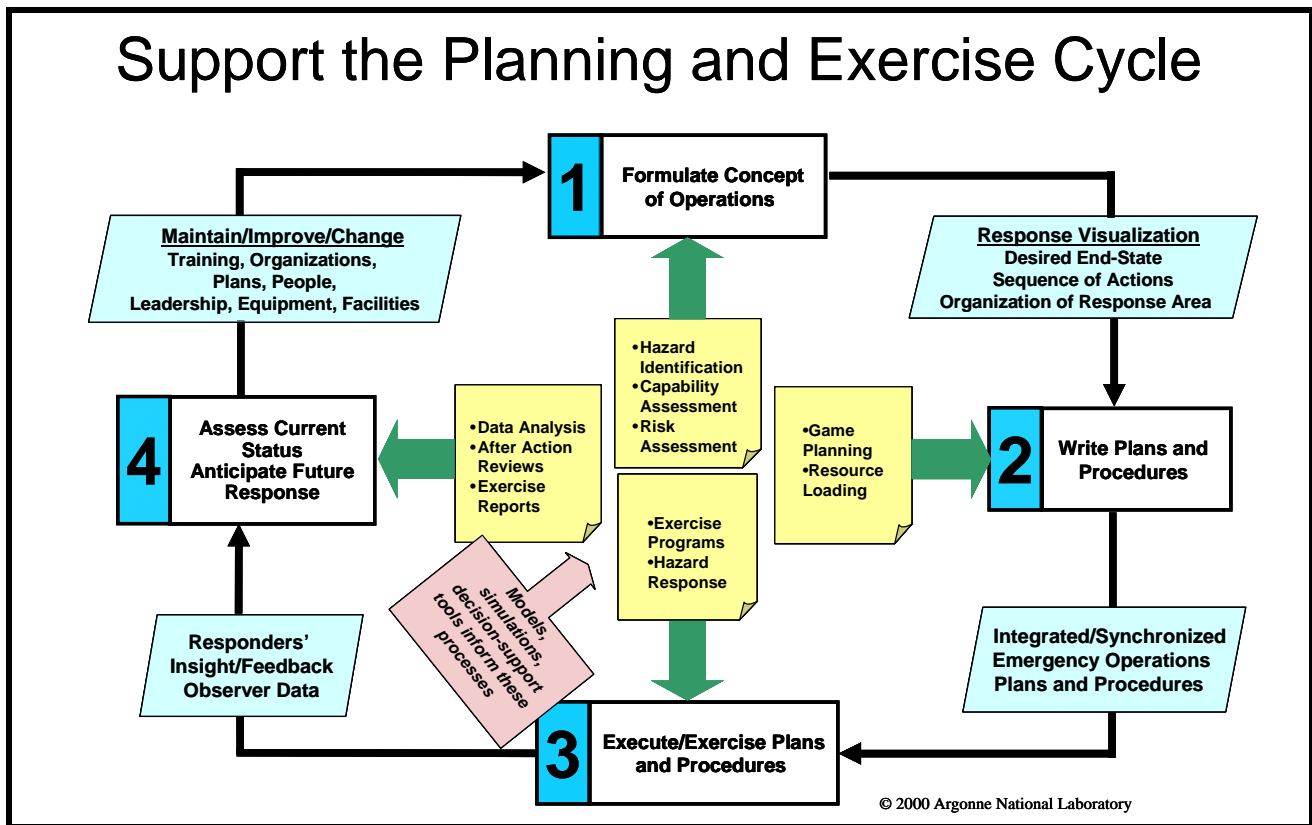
Support the Planning and Exercise Cycle

1 Formulate Concept of Operations

Maintain/Improve/Change
Training, Organizations, Plans, People, Leadership, Equipment, Facilities

Response Visualization
Desired End-State
Sequence of Actions
Organization of Response Area

•Hazard Identification
•Capability Assessment
•Risk Assessment

4 Assess Current Status Anticipate Future Response

•Data Analysis
•After Action Reviews
•Exercise Reports

•Game Planning
•Resource Loading

2 Write Plans and Procedures

•Exercise Programs
•Hazard Response

Models, simulations, decision-support tools inform these processes

Responders' Insight/Feedback Observer Data

Integrated/Synchronized Emergency Operations Plans and Procedures

3 Execute/Exercise Plans and Procedures

© 2000 Argonne National Laboratory